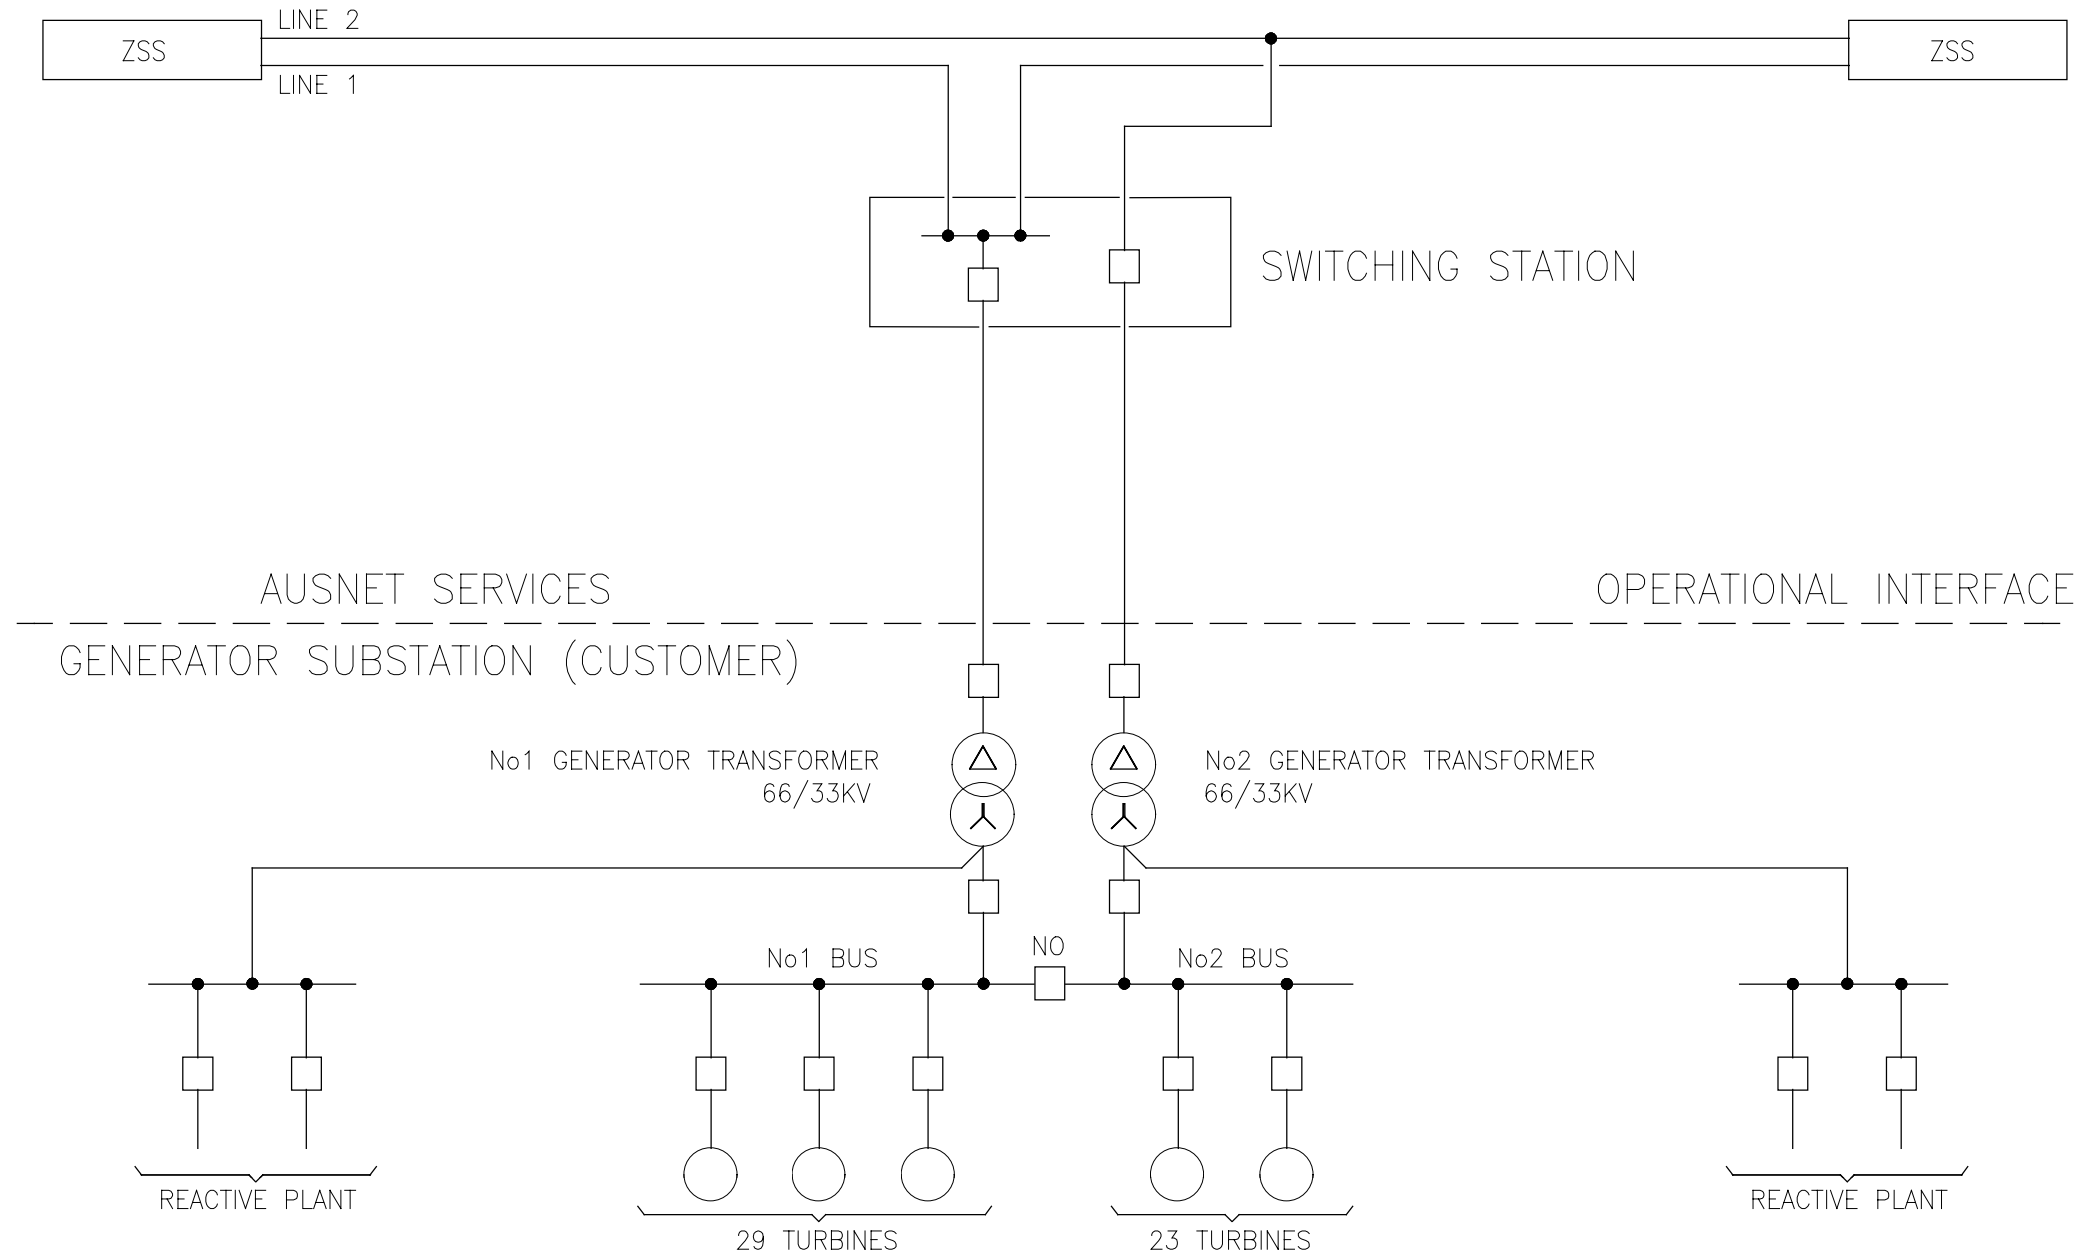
ZSS

LINE 2

LINE 1

ZSS

SWITCHING STATION

AUSNET SERVICES

OPERATIONAL INTERFACE

GENERATOR SUBSTATION (CUSTOMER)

No1 GENERATOR TRANSFORMER
66/33KV

No2 GENERATOR TRANSFORMER
66/33KV

No1 BUS

NO

No2 BUS

REACTIVE PLANT

29 TURBINES

23 TURBINES

REACTIVE PLANT